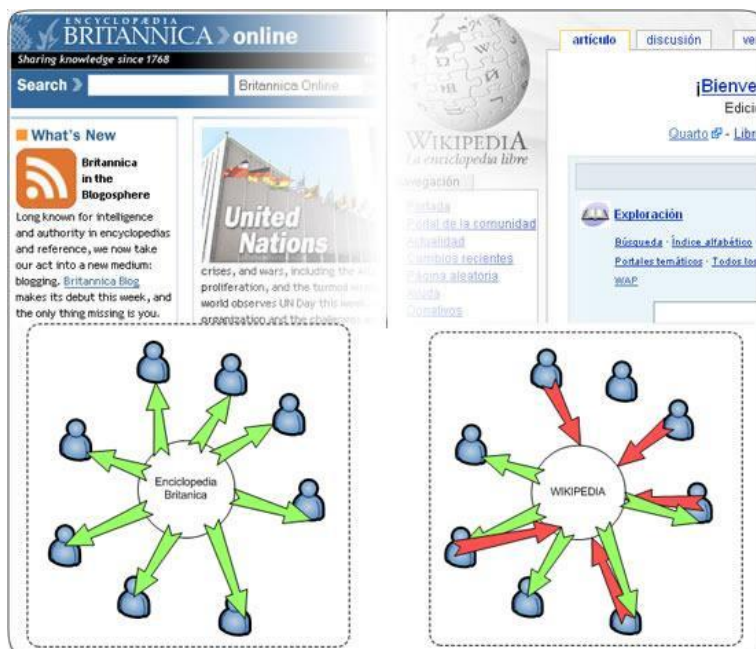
ENCYCLOPÆDIA BRITANNICA online

Sharing knowledge since 1768

Search

Britannica Online

What's New

Britannica in the Blogosphere

Long known for intelligence and authority in encyclopedias and reference, we now take our act into a new medium: blogging. Britannica Blog makes its debut this week, and the only thing missing is you.

United Nations

crises, and wars, including the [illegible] proliferation, and the turmoil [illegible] world observes UN Day this week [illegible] organization and the challenges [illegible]

WIKIPEDIA
La enciclopedia libre

artículo | discusión | ve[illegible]

¡Bienve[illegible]
Edici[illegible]

Quarto - Libr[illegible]

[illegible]vegación

Portada
Portal de la comunidad
Actualidad
Cambios recientes
Página aleatoria
Ayuda
Donativos

Exploración

Búsqueda · Índice alfabético · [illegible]
Portales temáticos · Todos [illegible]
WAP

Enciclopedia Britanica

WIKIPEDIA